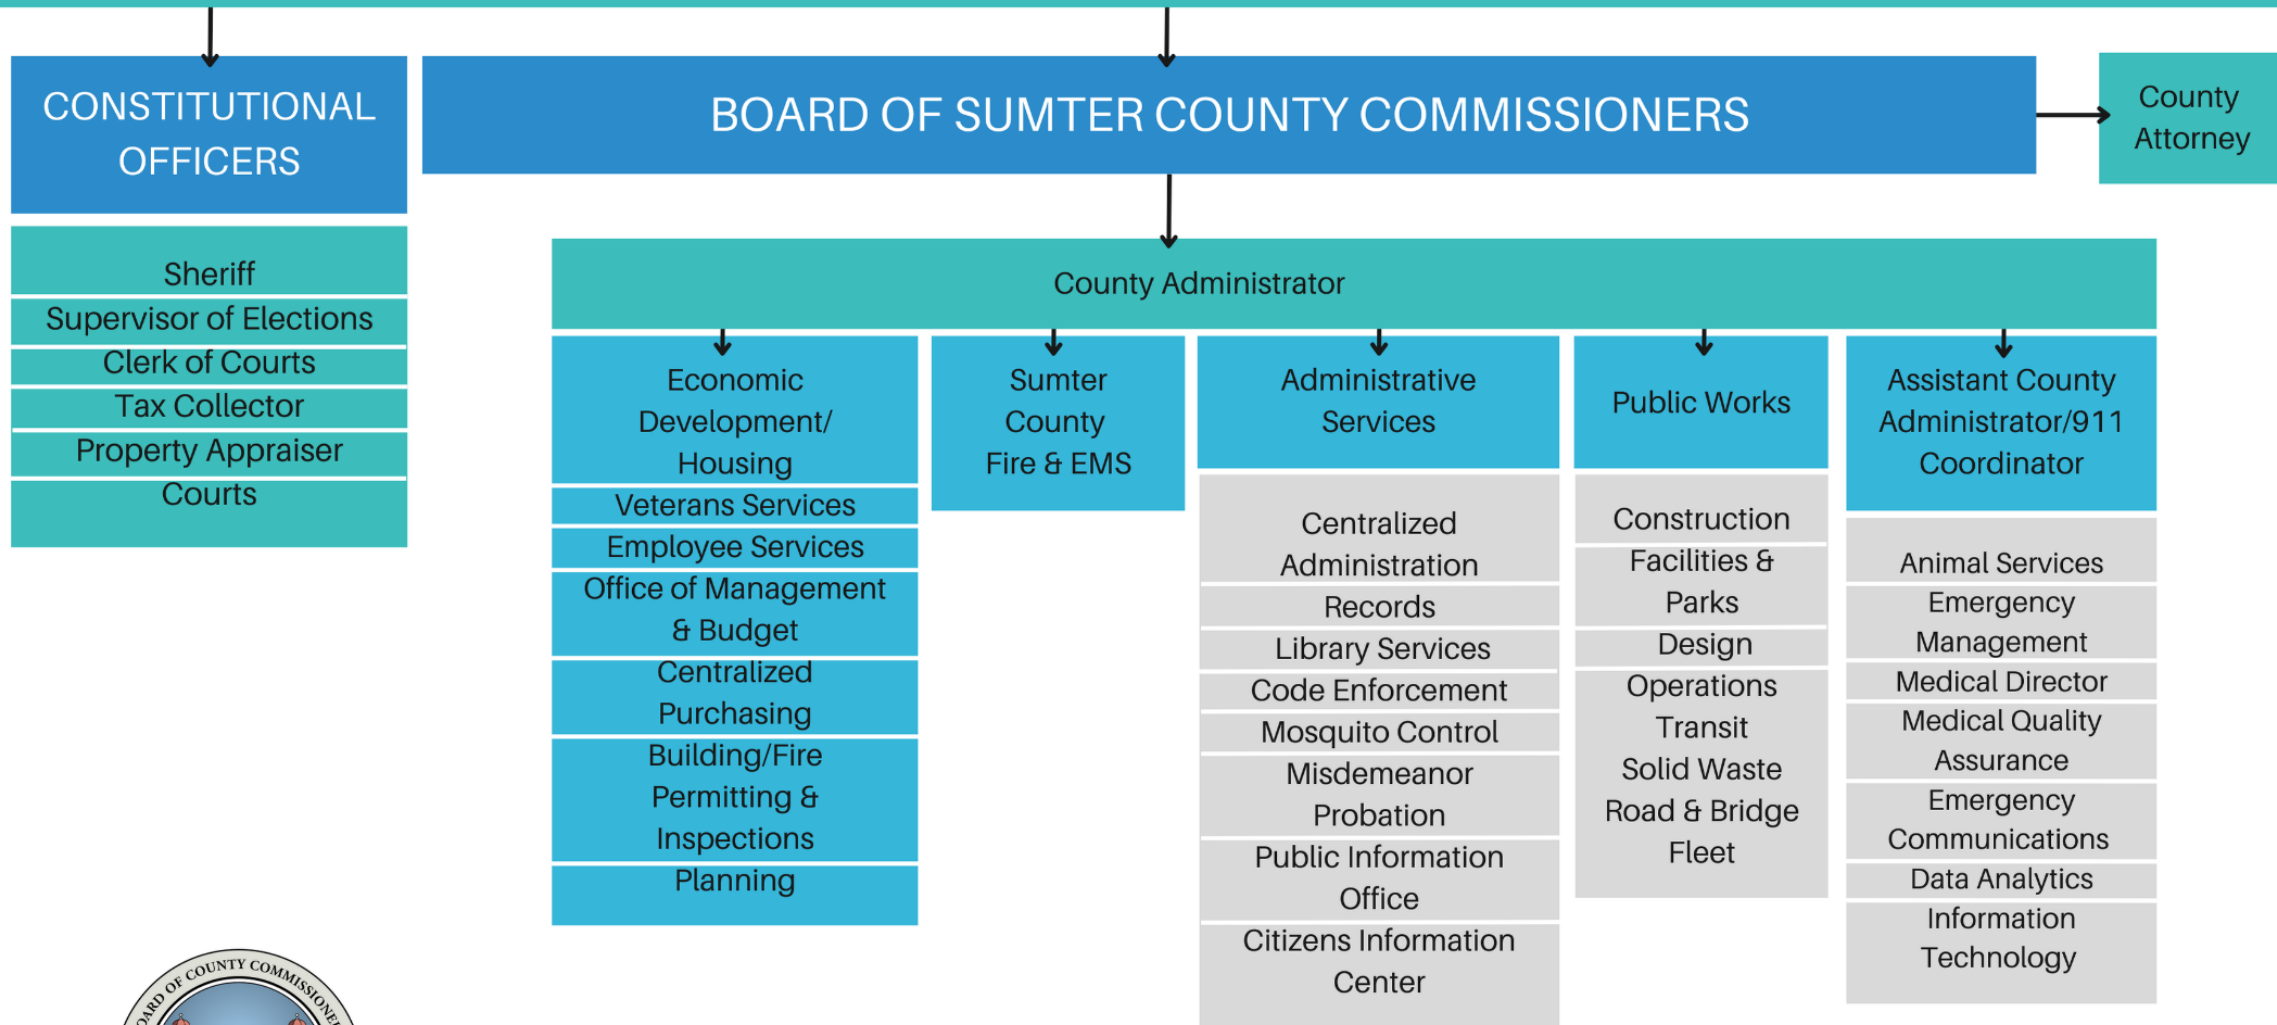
CONSTITUTIONAL OFFICERS

BOARD OF SUMTER COUNTY COMMISSIONERS

County Attorney

Sheriff
Supervisor of Elections
Clerk of Courts
Tax Collector
Property Appraiser
Courts

County Administrator

Economic Development/ Housing
Veterans Services
Employee Services
Office of Management & Budget
Centralized Purchasing
Building/Fire Permitting & Inspections
Planning

Sumter County Fire & EMS

Administrative Services

Centralized Administration
Records
Library Services
Code Enforcement
Mosquito Control
Misdemeanor Probation
Public Information Office
Citizens Information Center

Public Works

Construction
Facilities & Parks
Design
Operations
Transit
Solid Waste
Road & Bridge
Fleet

Assistant County Administrator/911 Coordinator

Animal Services
Emergency Management
Medical Director
Medical Quality Assurance
Emergency Communications
Data Analytics
Information Technology

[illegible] OF COUNTY COMMISSIONE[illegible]